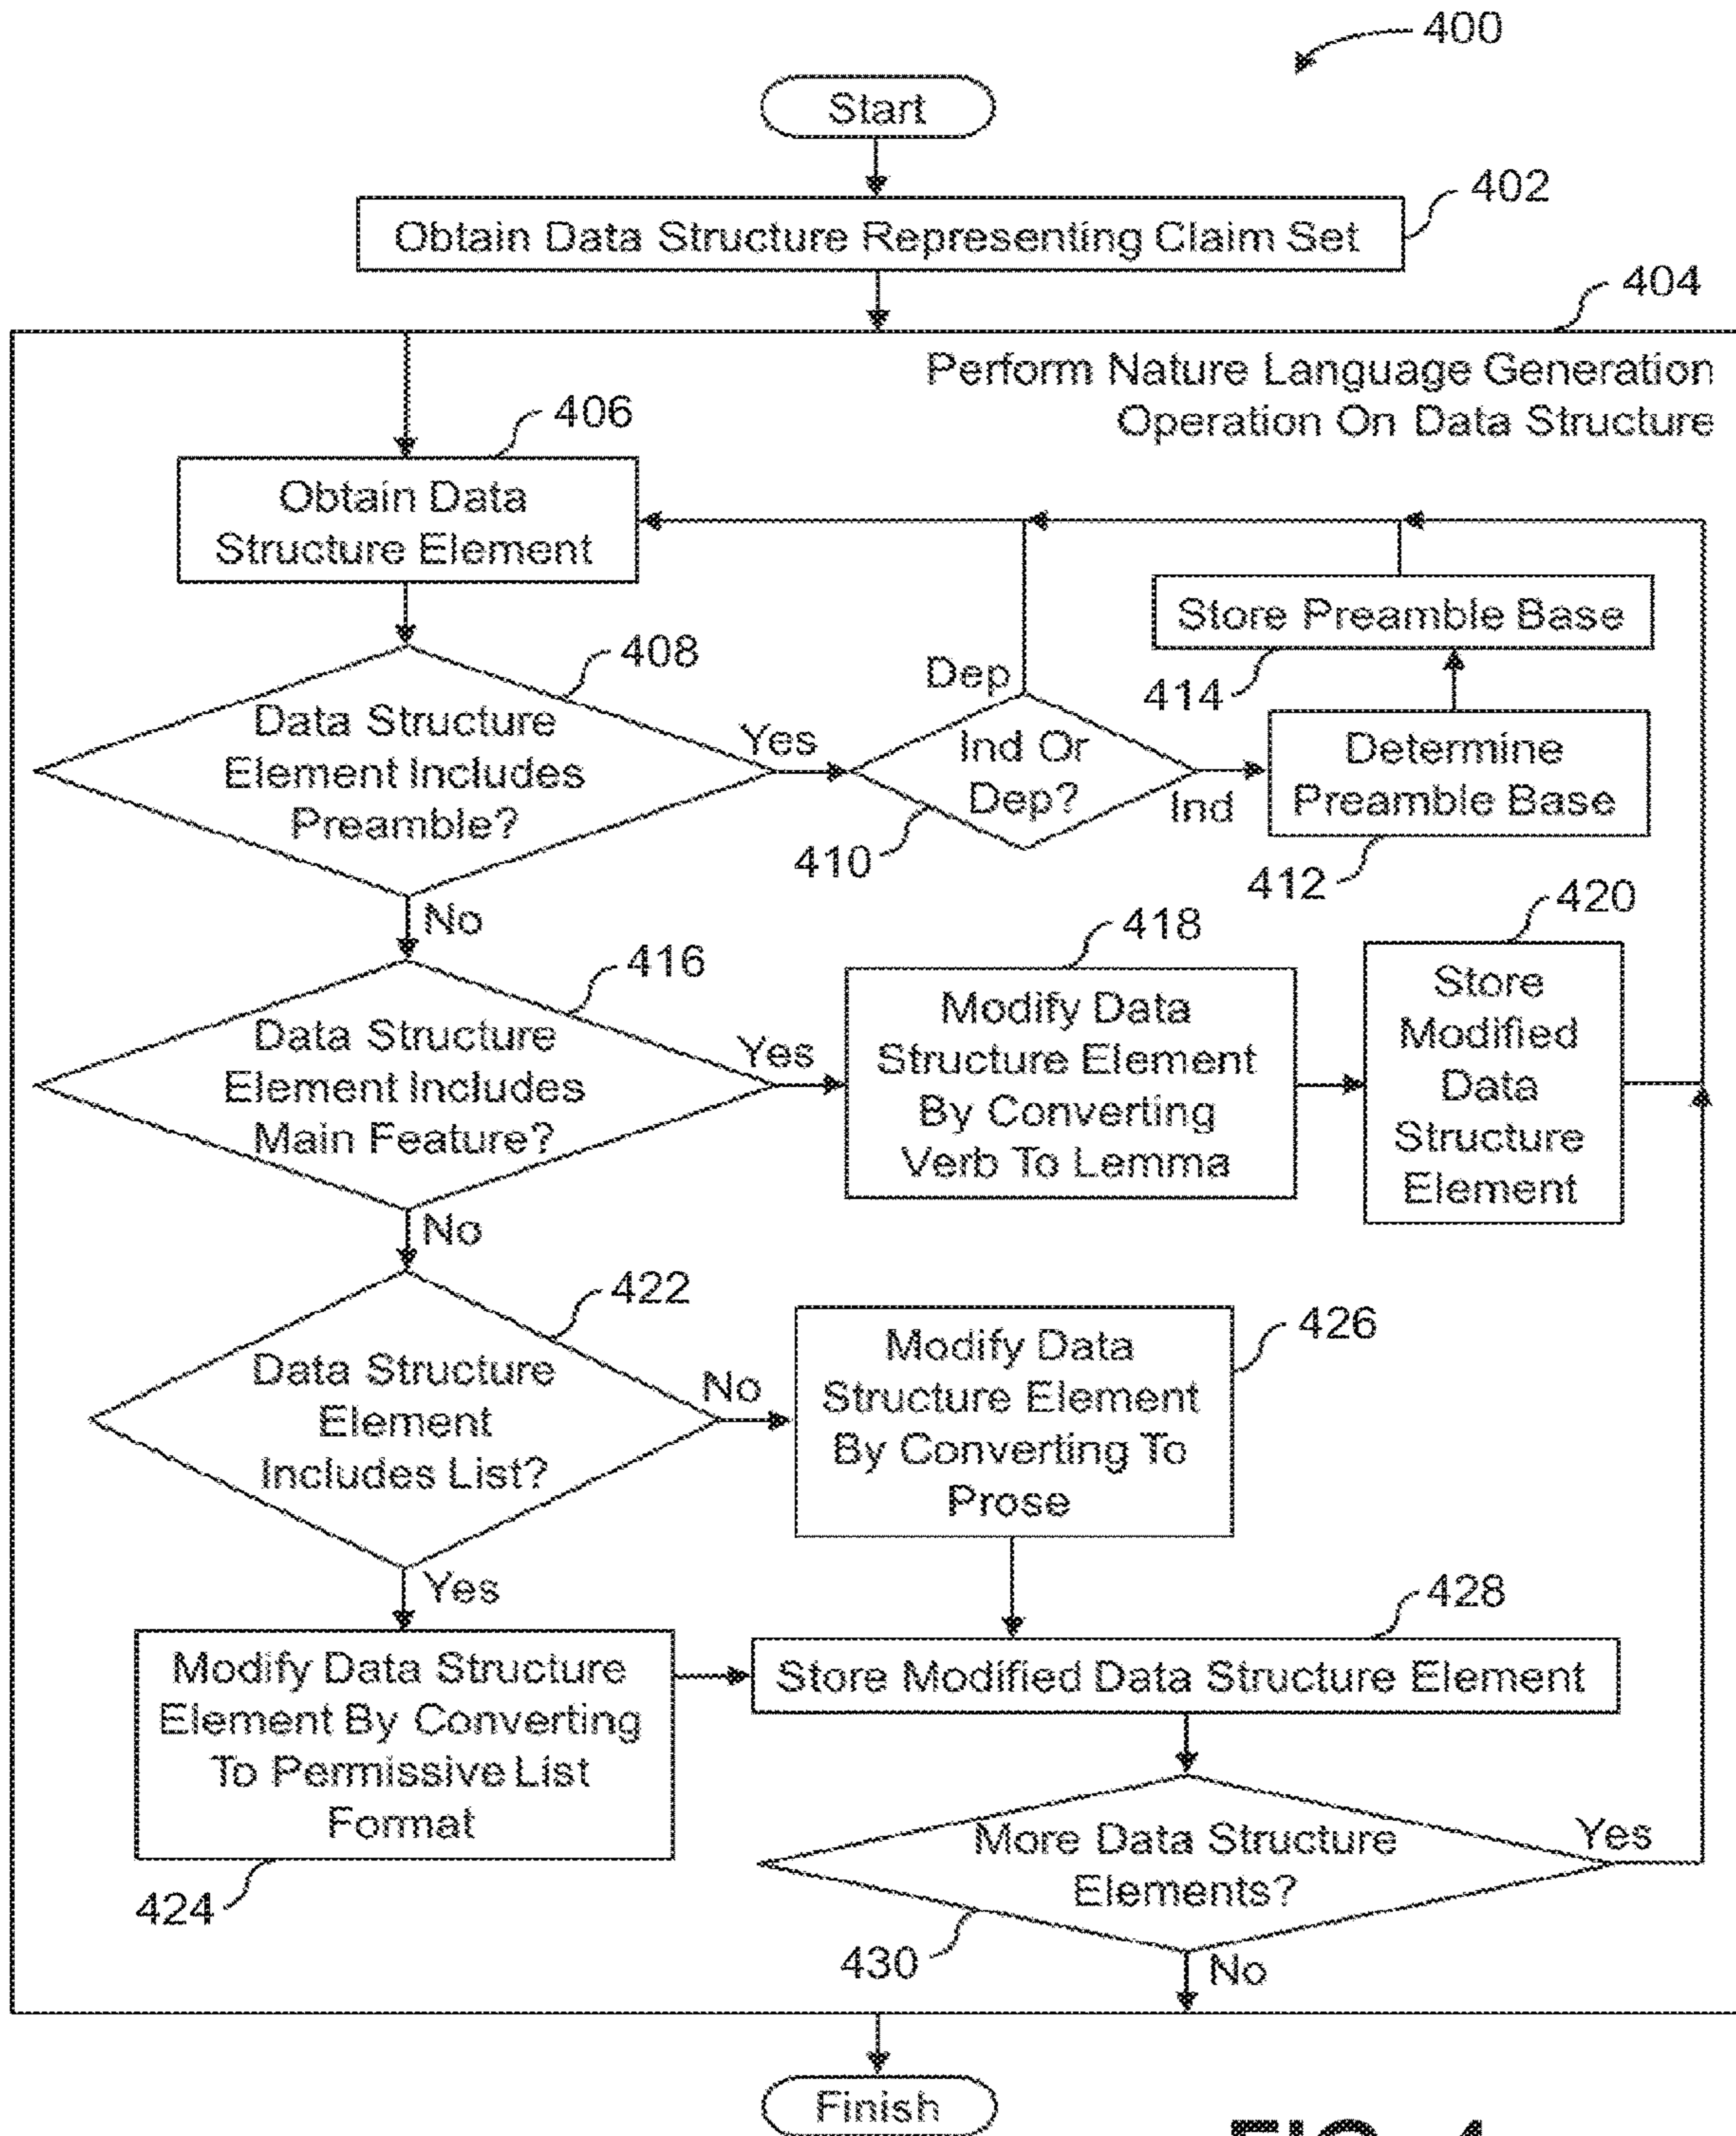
400

Start

402

Obtain Data Structure Representing Claim Set

404

Perform Nature Language Generation Operation On Data Structure

406

Obtain Data Structure Element

408

Data Structure Element Includes Preamble?

Yes

410

Ind Or Dep?

Dep

Ind

Store Preamble Base

414

Determine Preamble Base

412

No

416

Data Structure Element Includes Main Feature?

Yes

418

Modify Data Structure Element By Converting Verb To Lemma

420

Store Modified Data Structure Element

No

422

Data Structure Element Includes List?

No

426

Modify Data Structure Element By Converting To Prose

Yes

Modify Data Structure Element By Converting To Permissive List Format

424

428

Store Modified Data Structure Element

More Data Structure Elements?

Yes

430

No

Finish

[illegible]